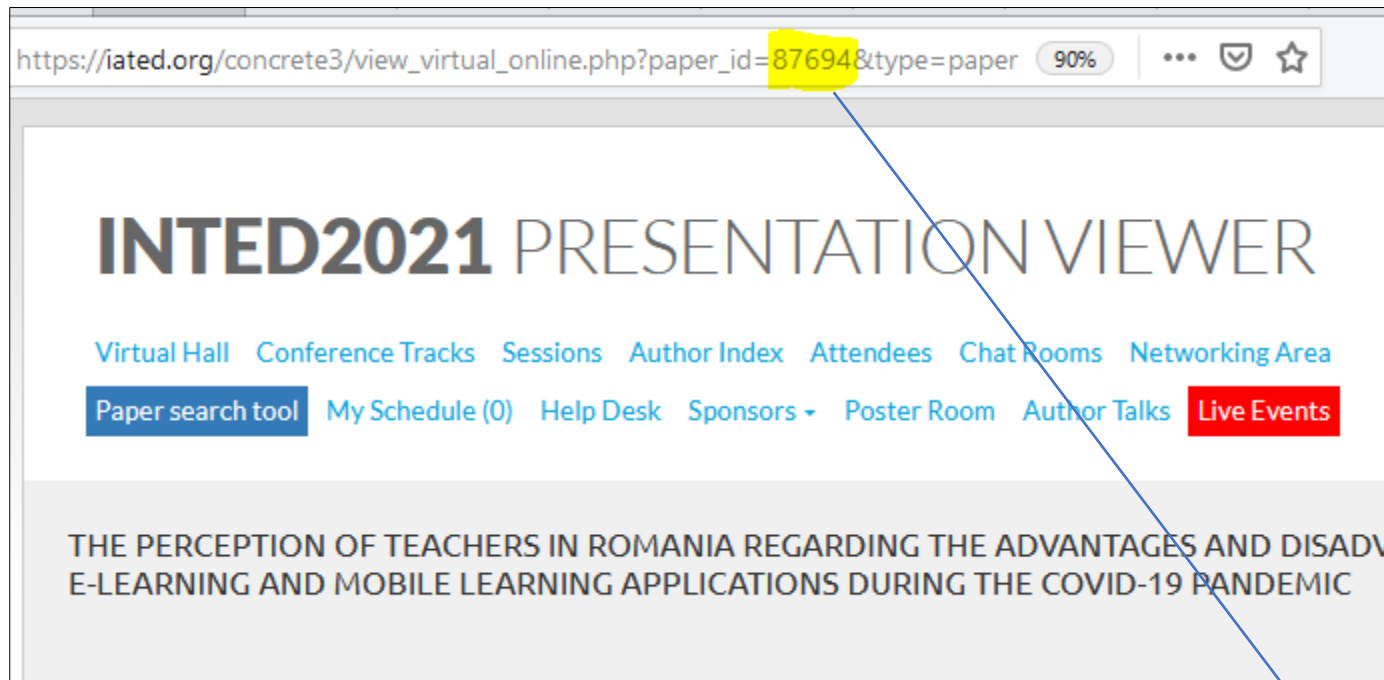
https://iated.org/concrete3/view_virtual_online.php?paper_id=87694&type=paper 90%

INTED2021 PRESENTATION VIEWER

Virtual Hall Conference Tracks Sessions Author Index Attendees Chat Rooms Networking Area

Paper search tool My Schedule (0) Help Desk Sponsors Poster Room Author Talks Live Events

THE PERCEPTION OF TEACHERS IN ROMANIA REGARDING THE ADVANTAGES AND DISADV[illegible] E-LEARNING AND MOBILE LEARNING APPLICATIONS DURING THE COVID-19 PANDEMIC